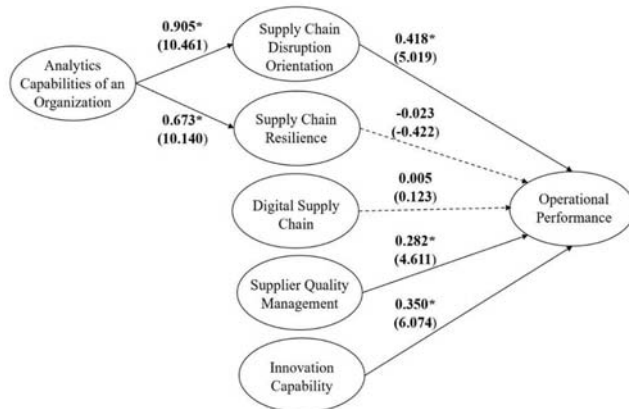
Analytics Capabilities of an Organization

0.905*
(10.461)

0.673*
(10.140)

Supply Chain Disruption Orientation

Supply Chain Resilience

Digital Supply Chain

Supplier Quality Management

Innovation Capability

0.418*
(5.019)

-0.023
(-0.422)

0.005
(0.123)

0.282*
(4.611)

0.350*
(6.074)

Operational Performance